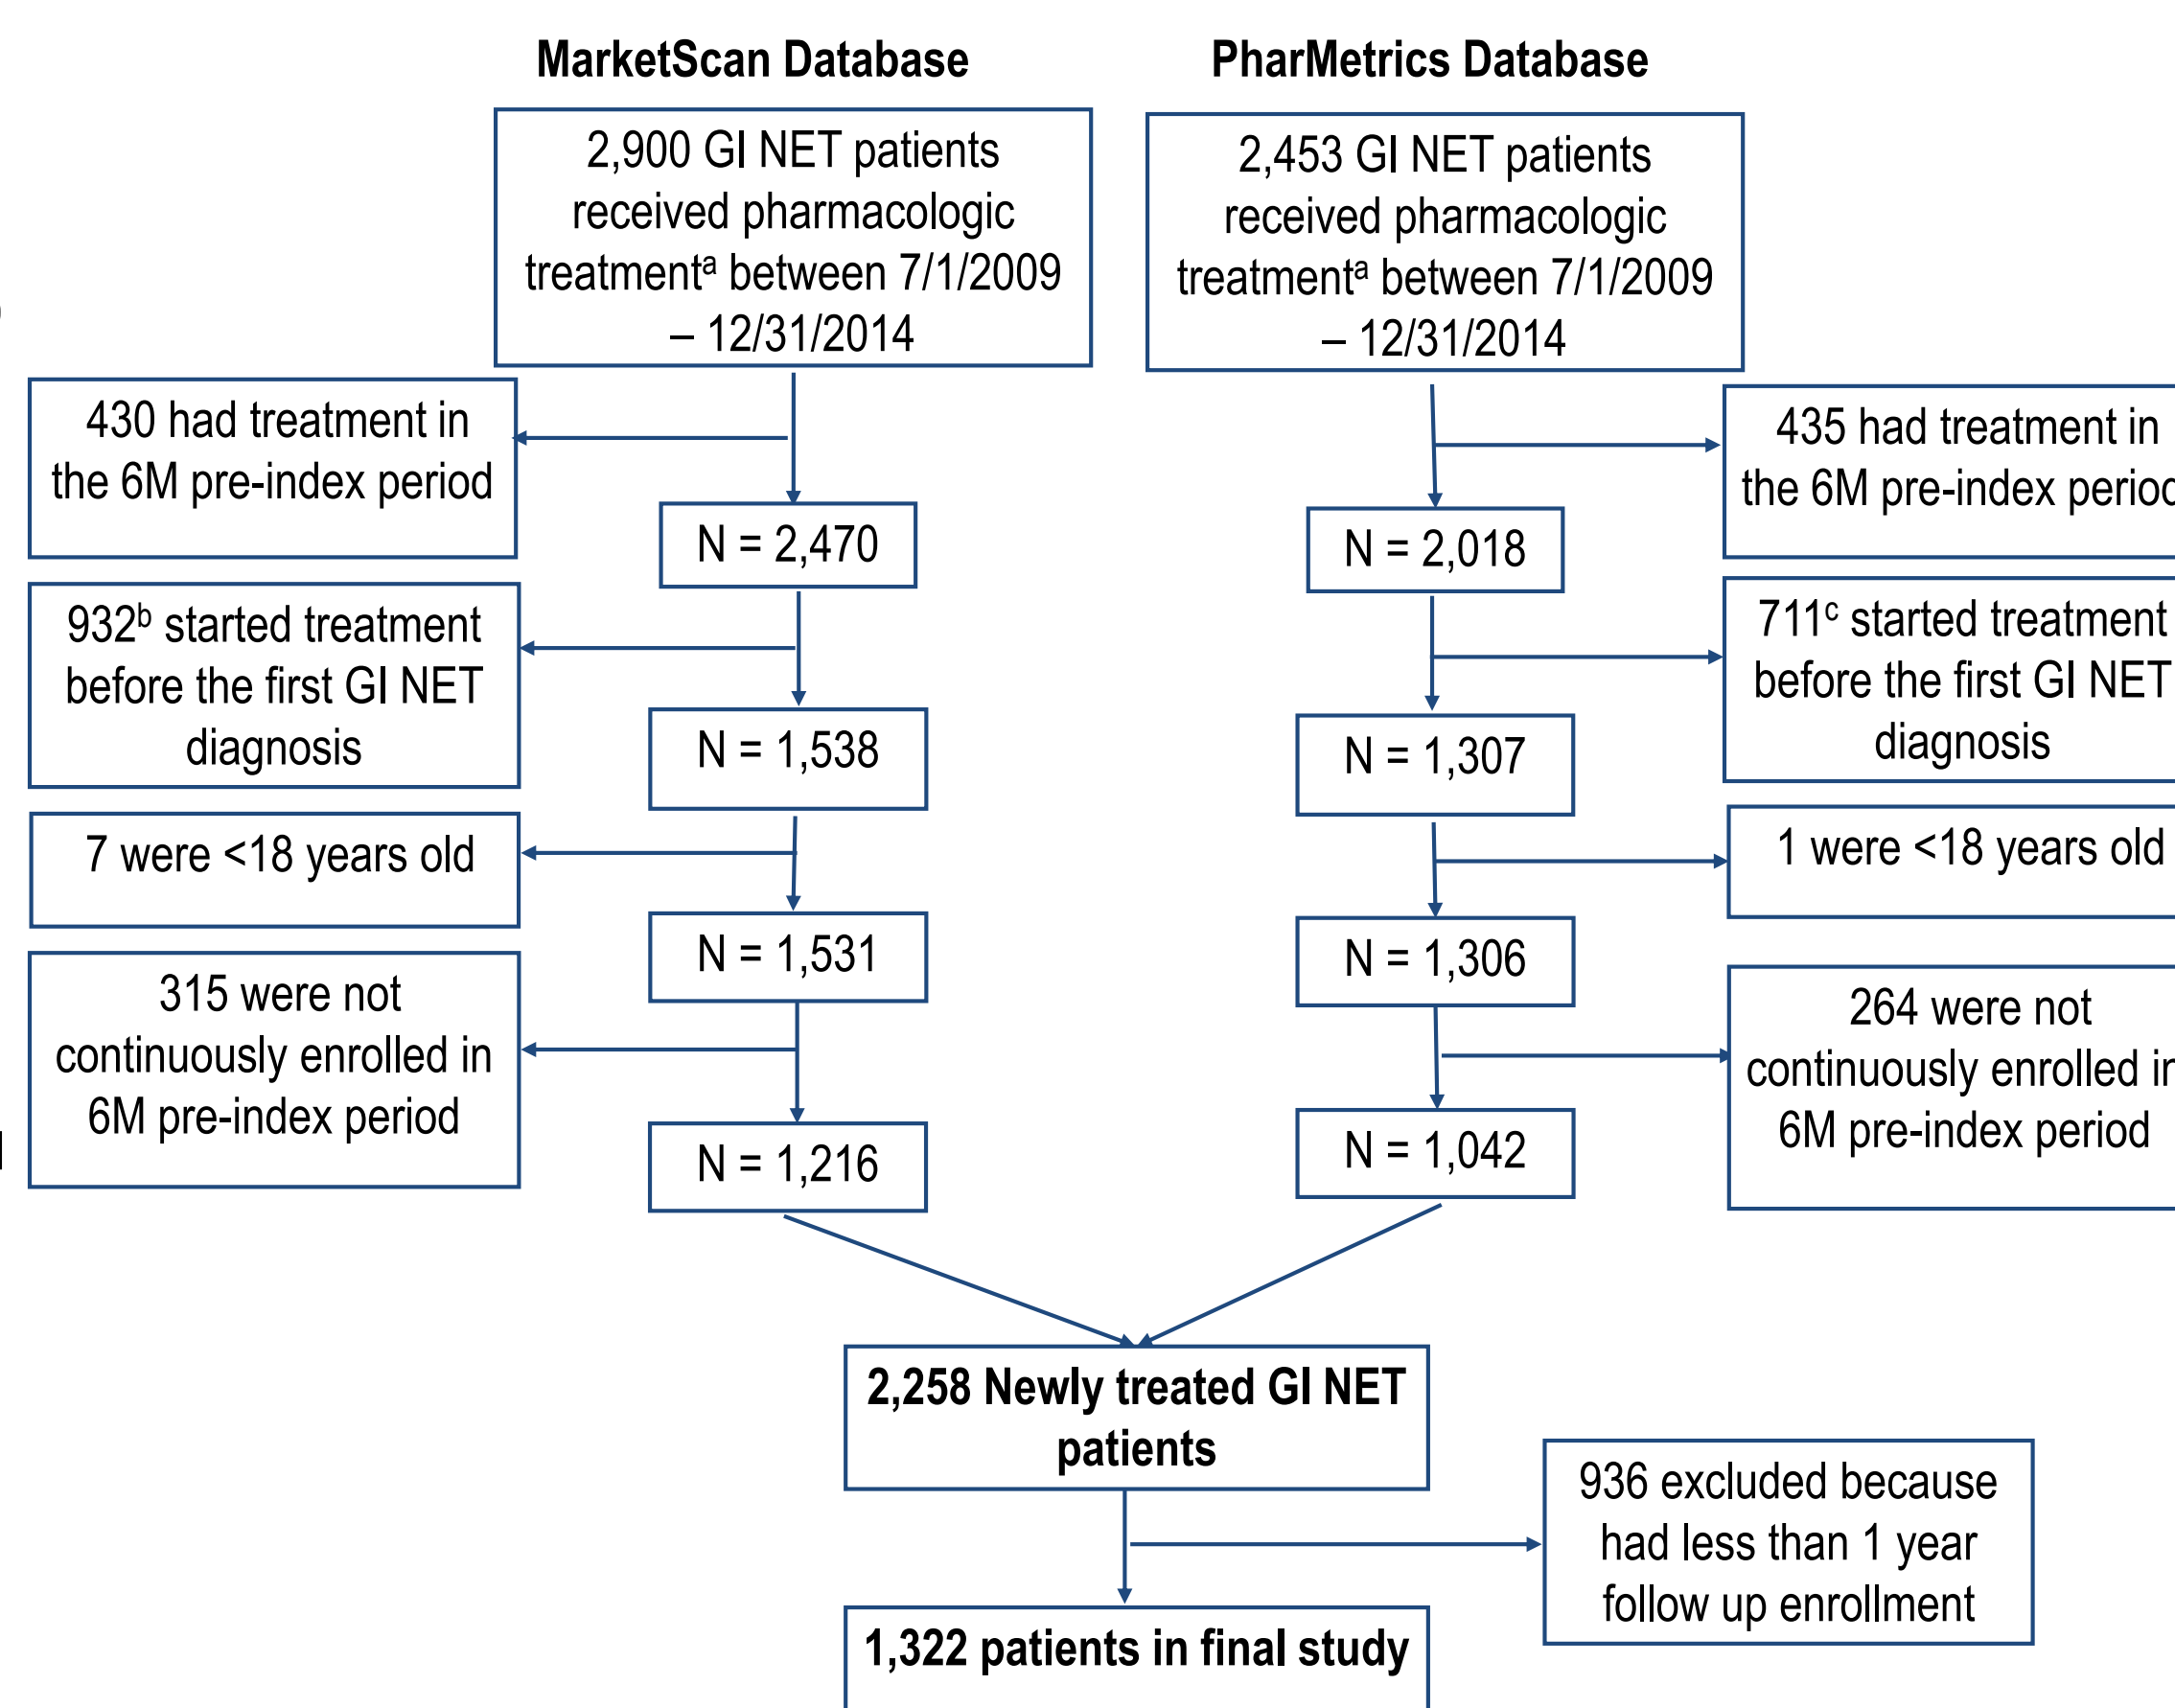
MarketScan Database

PharMetrics Database

2,900 GI NET patients received pharmacologic treatment$^a$ between 7/1/2009 – 12/31/2014

2,453 GI NET patients received pharmacologic treatment$^a$ between 7/1/2009 – 12/31/2014

430 had treatment in the 6M pre-index period

N = 2,470

N = 2,018

435 had treatment in the 6M pre-index perio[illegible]

932$^b$ started treatment before the first GI NET diagnosis

N = 1,538

N = 1,307

711$^c$ started treatment before the first GI NET diagnosis

7 were <18 years old

N = 1,531

N = 1,306

1 were <18 years old

315 were not continuously enrolled in 6M pre-index period

N = 1,216

N = 1,042

264 were not continuously enrolled i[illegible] 6M pre-index period

2,258 Newly treated GI NET patients

936 excluded because had less than 1 year follow up enrollment

1,322 patients in final study